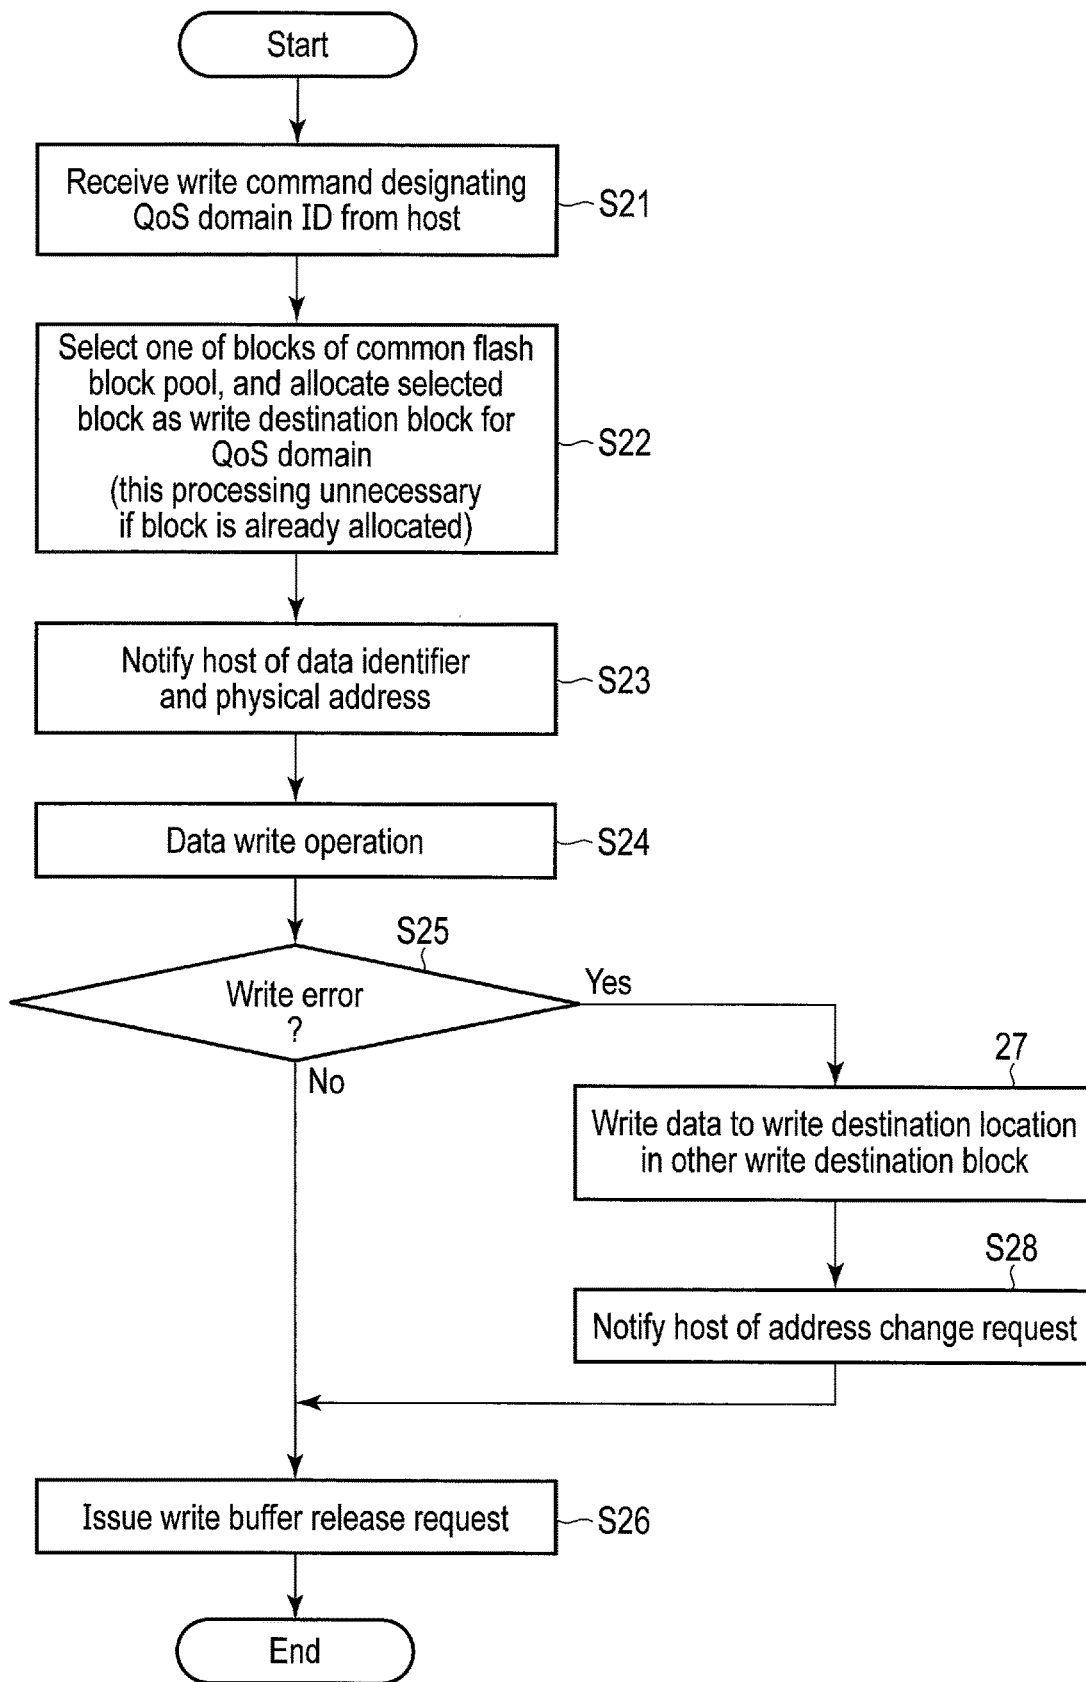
Start

Receive write command designating QoS domain ID from host

S21

Select one of blocks of common flash block pool, and allocate selected block as write destination block for QoS domain (this processing unnecessary if block is already allocated)

S22

Notify host of data identifier and physical address

S23

Data write operation

S24

S25

Write error ?

Yes

No

27

Write data to write destination location in other write destination block

S28

Notify host of address change request

Issue write buffer release request

S26

End